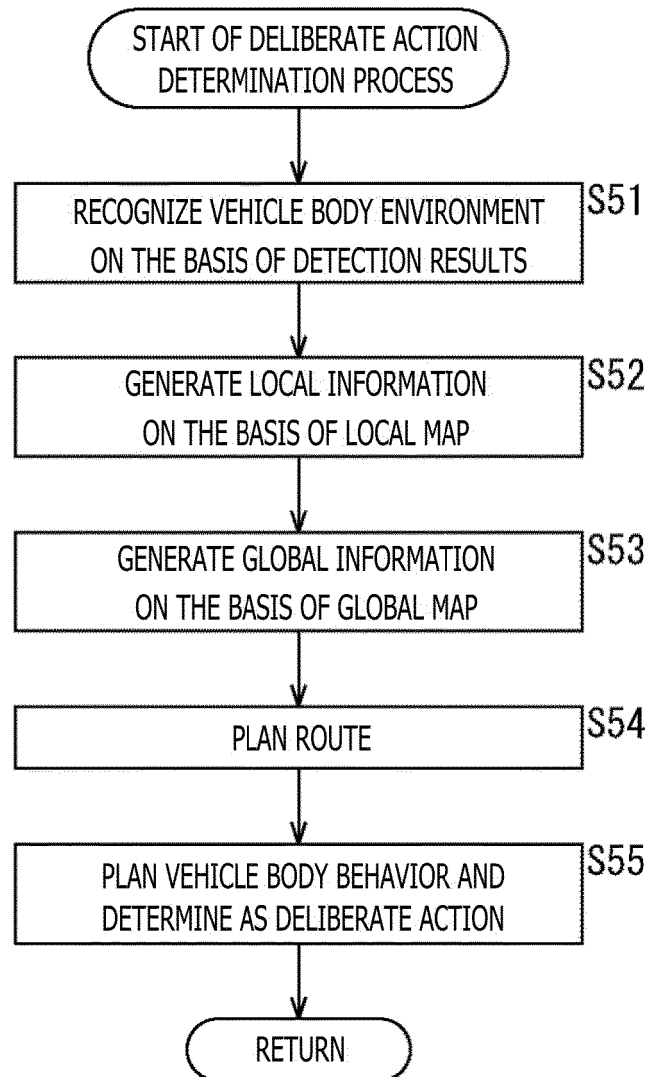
START OF DELIBERATE ACTION DETERMINATION PROCESS

S51
RECOGNIZE VEHICLE BODY ENVIRONMENT ON THE BASIS OF DETECTION RESULTS

S52
GENERATE LOCAL INFORMATION ON THE BASIS OF LOCAL MAP

S53
GENERATE GLOBAL INFORMATION ON THE BASIS OF GLOBAL MAP

S54
PLAN ROUTE

S55
PLAN VEHICLE BODY BEHAVIOR AND DETERMINE AS DELIBERATE ACTION

RETURN